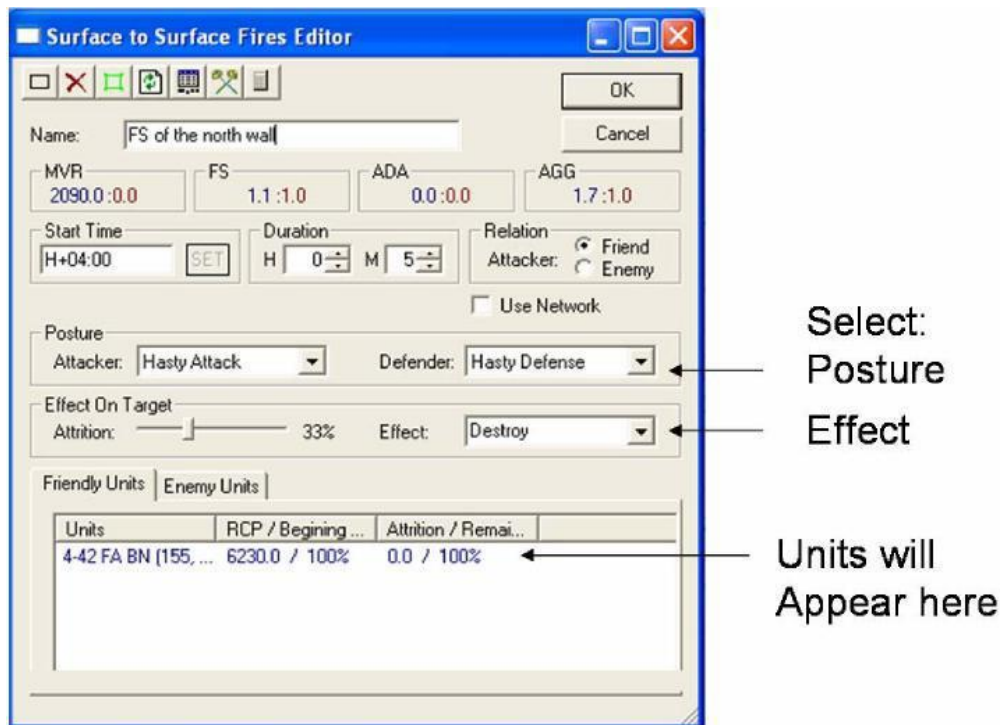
Surface to Surface Fires Editor

OK

Name: FS of the north wall

Cancel

MVR 2090.0 :0.0

FS 1.1 :1.0

ADA 0.0 :0.0

AGG 1.7 :1.0

Start Time H+04:00 SET

Duration H 0 M 5

Relation Attacker: Friend Enemy

Use Network

Posture
Attacker: Hasty Attack
Defender: Hasty Defense

Effect On Target
Attrition: 33%
Effect: Destroy

Friendly Units | Enemy Units

| Units | RCP / Begining ... | Attrition / Remai... |
|---|---|---|
| 4-42 FA BN (155, ... | 6230.0 / 100% | 0.0 / 100% |

Select: Posture

Effect

Units will Appear here